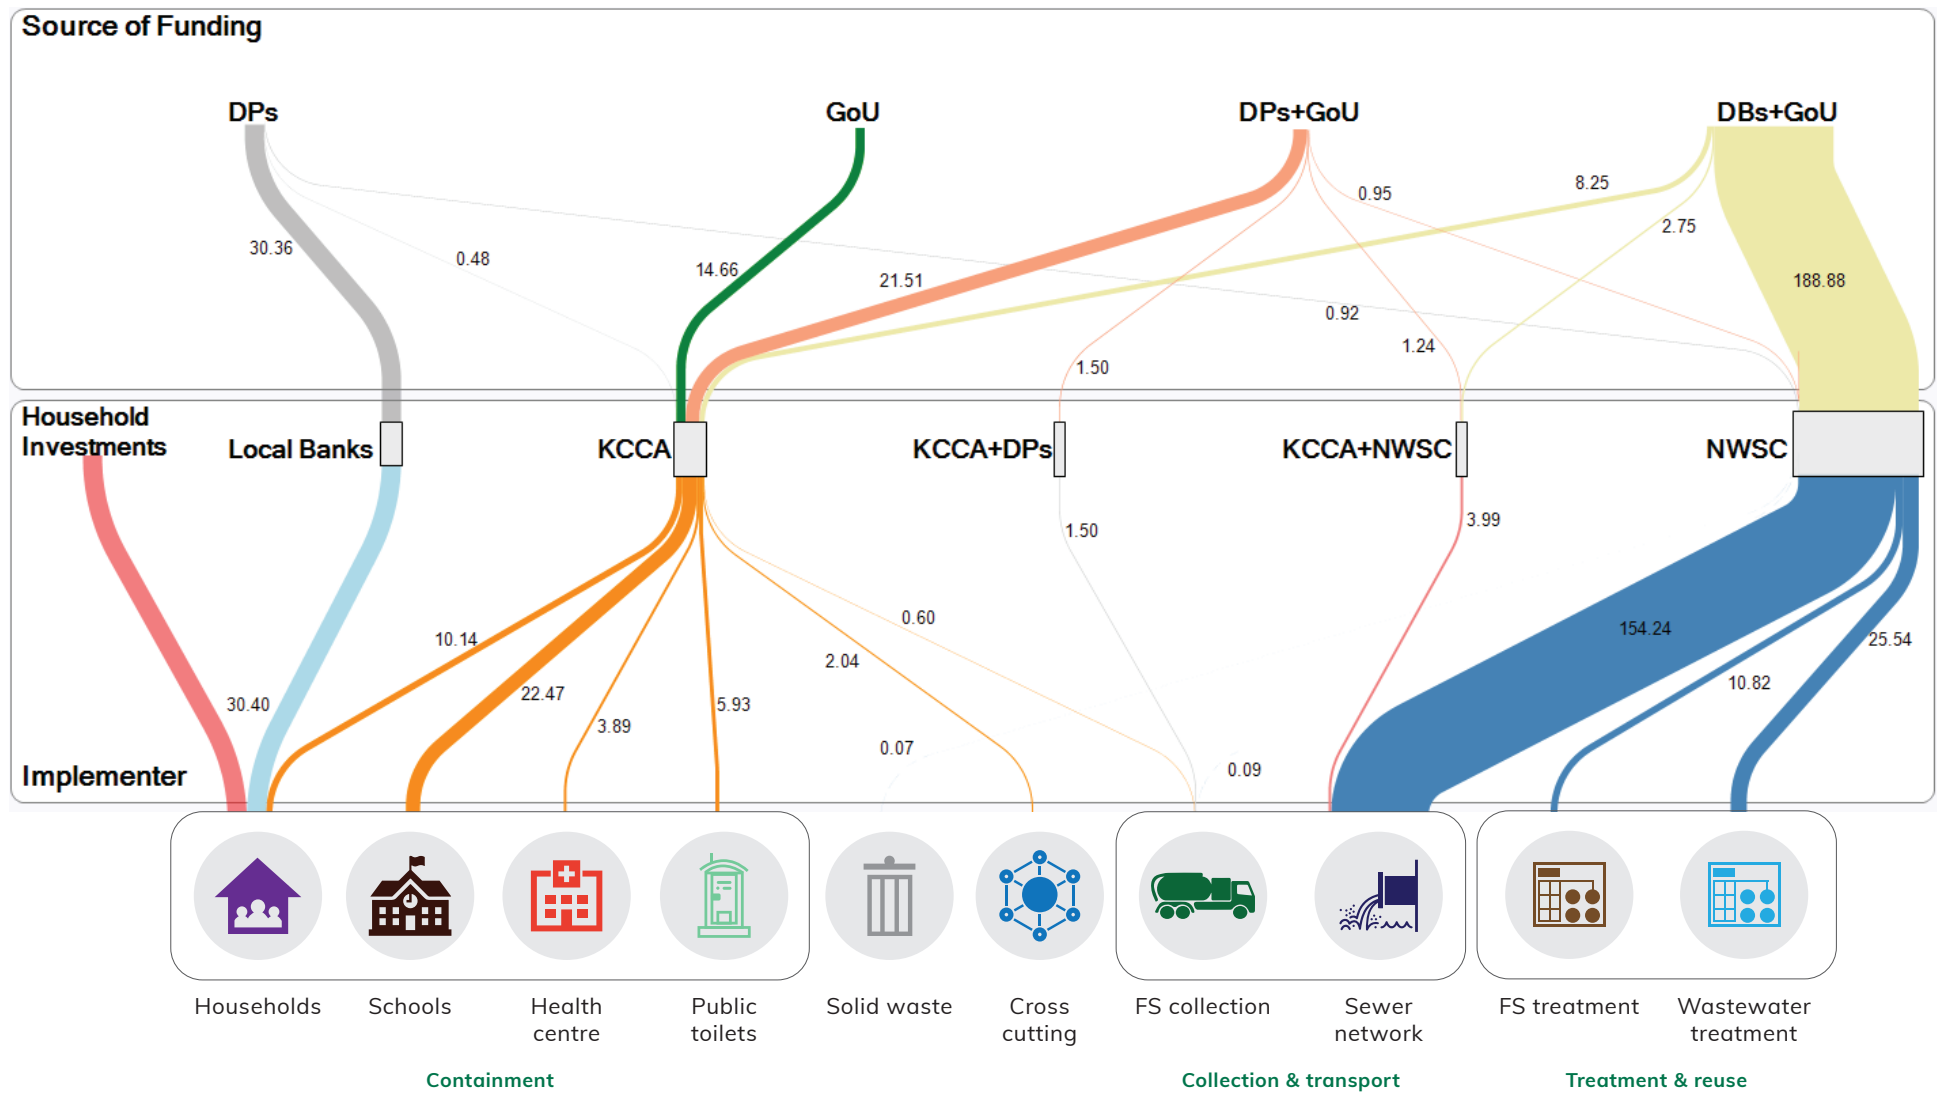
Source of Funding

DPs

GoU

DPs+GoU

DBs+GoU

30.36

0.48

14.66

21.51

0.95

8.25

2.75

188.88

0.92

1.24

1.50

Household Investments

Local Banks

KCCA

KCCA+DPs

KCCA+NWSC

NWSC

1.50

3.99

10.14

0.60

154.24

25.54

2.04

22.47

30.40

3.89

5.93

10.82

0.07

0.09

Implementer

Households

Schools

Health centre

Public toilets

Solid waste

Cross cutting

FS collection

Sewer network

FS treatment

Wastewater treatment

Containment

Collection & transport

Treatment & reuse